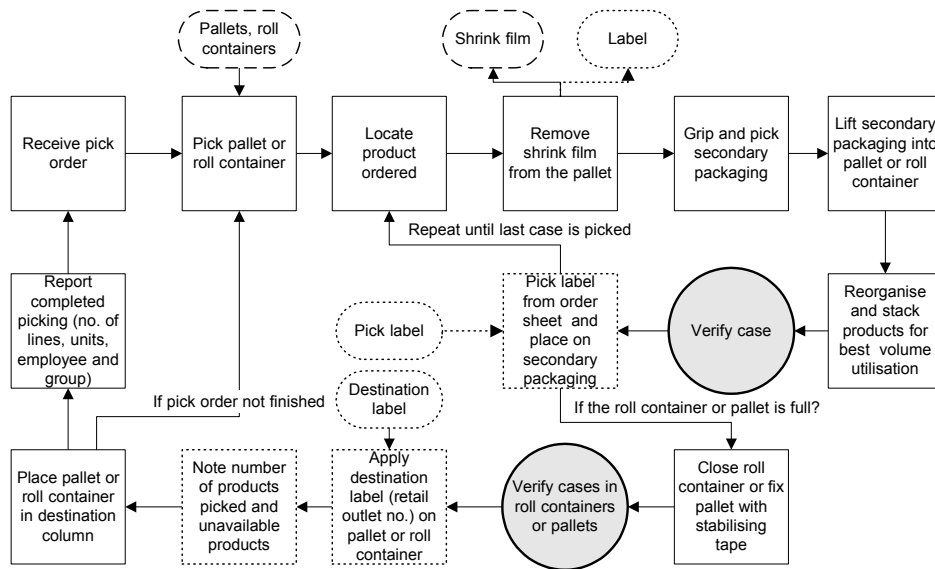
Pallets, roll containers

Shrink film

Label

Receive pick order

Pick pallet or roll container

Locate product ordered

Remove shrink film from the pallet

Grip and pick secondary packaging

Lift secondary packaging into pallet or roll container

Repeat until last case is picked

Report completed picking (no. of lines, units, employee and group)

Pick label

Pick label from order sheet and place on secondary packaging

Verify case

Reorganise and stack products for best volume utilisation

Destination label

If pick order not finished

If the roll container or pallet is full?

Place pallet or roll container in destination column

Note number of products picked and unavailable products

Apply destination label (retail outlet no.) on pallet or roll container

Verify cases in roll containers or pallets

Close roll container or fix pallet with stabilising tape